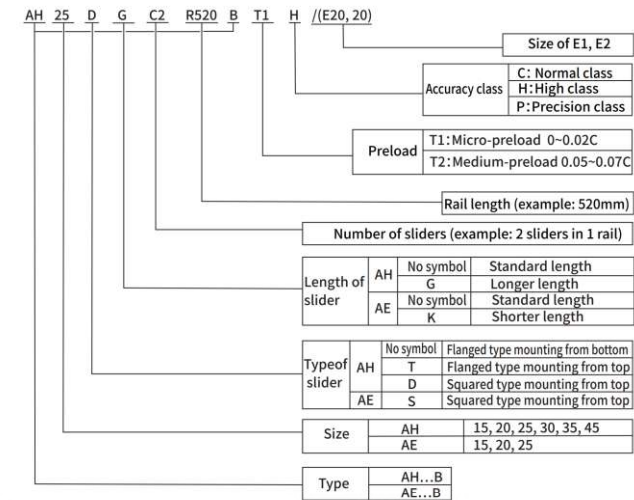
AH 25 D G C2 R520 B T1 H /(E20, 20)

Size of E1, E2

| Accuracy class | C: Normal class |
|---|---|
| | H: High class |
| | P: Precision class |

| Preload | T1: Micro-preload 0~0.02C |
|---|---|
| | T2: Medium-preload 0.05~0.07C |

Rail length (example: 520mm)

Number of sliders (example: 2 sliders in 1 rail)

| Length of slider | AH | No symbol | Standard length |
|---|---|---|---|
| | | G | Longer length |
| | AE | No symbol | Standard length |
| | | K | Shorter length |

| Typeof slider | AH | No symbol | Flanged type mounting from bottom |
|---|---|---|---|
| | | T | Flanged type mounting from top |
| | | D | Squared type mounting from top |
| | AE | S | Squared type mounting from top |

| Size | AH | 15, 20, 25, 30, 35, 45 |
|---|---|---|
| | AE | 15, 20, 25 |

| Type | AH...B |
|---|---|
| | AE...B |